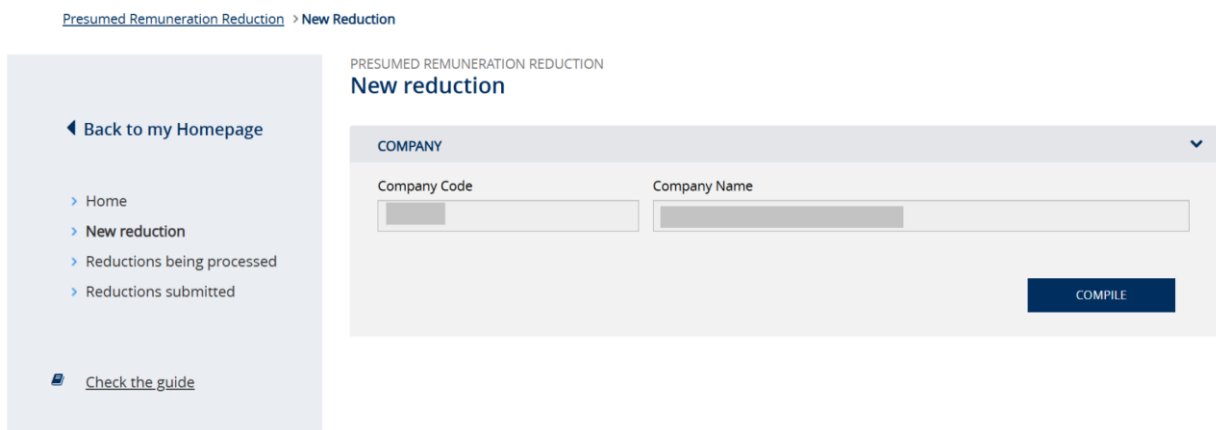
Presumed Remuneration Reduction > New Reduction

Back to my Homepage

> Home
> New reduction
> Reductions being processed
> Reductions submitted

Check the guide

PRESUMED REMUNERATION REDUCTION
New reduction

COMPANY

Company Code

Company Name

COMPILE